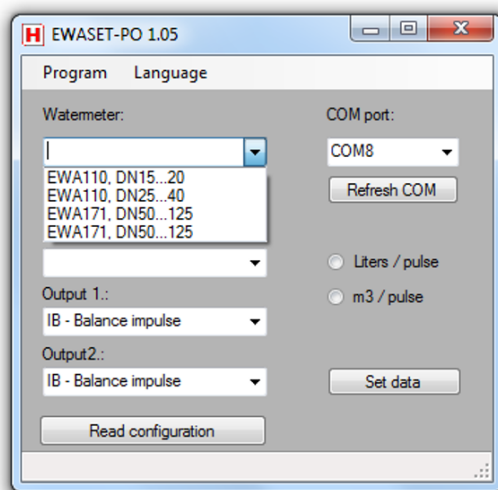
H EWASET-PO 1.05

Program Language

Watermeter:

EWA110, DN15...20
EWA110, DN25...40
EWA171, DN50...125
EWA171, DN50...125

Output 1.:

IB - Balance impulse

Output2.:

IB - Balance impulse

Read configuration

COM port:

COM8

Refresh COM

Liters / pulse

m3 / pulse

Set data